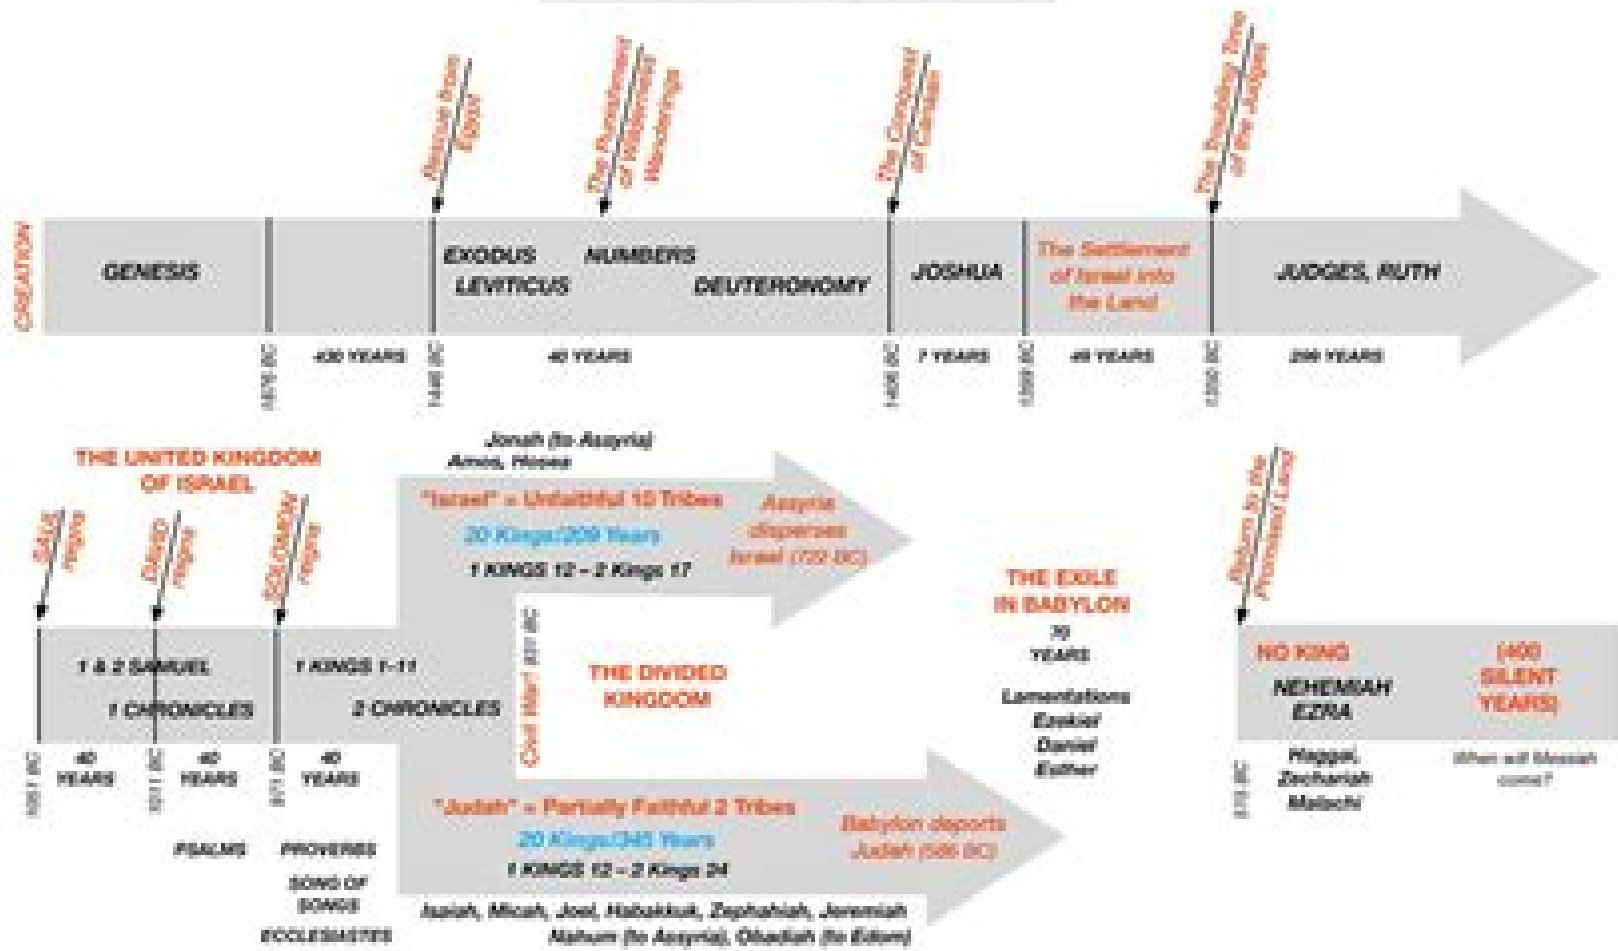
CREATION

Rescue from Egypt

The Punishment of Wilderness Wanderings

The Conquest of Canaan

The Troubling Time of the Judges

GENESIS

EXODUS
LEVITICUS

NUMBERS

DEUTERONOMY

JOSHUA

The Settlement of Israel into the Land

JUDGES, RUTH

1876 BC

430 YEARS

1446 BC

40 YEARS

1406 BC

7 YEARS

1399 BC

45 YEARS

1350 BC

290 YEARS

THE UNITED KINGDOM OF ISRAEL

SAUL Reigns

David Reigns

SOLOMON Reigns

1 & 2 SAMUEL

1 CHRONICLES

1 KINGS 1-11

2 CHRONICLES

1051 BC

40 YEARS

1011 BC

40 YEARS

971 BC

40 YEARS

PSALMS

PROVERBS

SONG OF SONGS

ECCLESIASTES

Jonah (to Assyria)
Amos, Hosea

"Israel" = Unfaithful 10 Tribes

20 Kings/209 Years

1 KINGS 12 - 2 Kings 17

Assyria disperses Israel (722 BC)

Civil War 931 BC

THE DIVIDED KINGDOM

"Judah" = Partially Faithful 2 Tribes

20 Kings/345 Years

1 KINGS 12 - 2 Kings 24

Babylon deports Judah (586 BC)

Isaiah, Micah, Joel, Habakkuk, Zephaniah, Jeremiah
Nahum (to Assyria), Obadiah (to Edom)

THE EXILE IN BABYLON

70 YEARS

Lamentations
Ezekiel
Daniel
Esther

Return to the Promised Land

NO KING

NEHEMIAH
EZRA

(400 SILENT YEARS)

515 BC

Haggai,
Zechariah
Malachi

When will Messiah come?